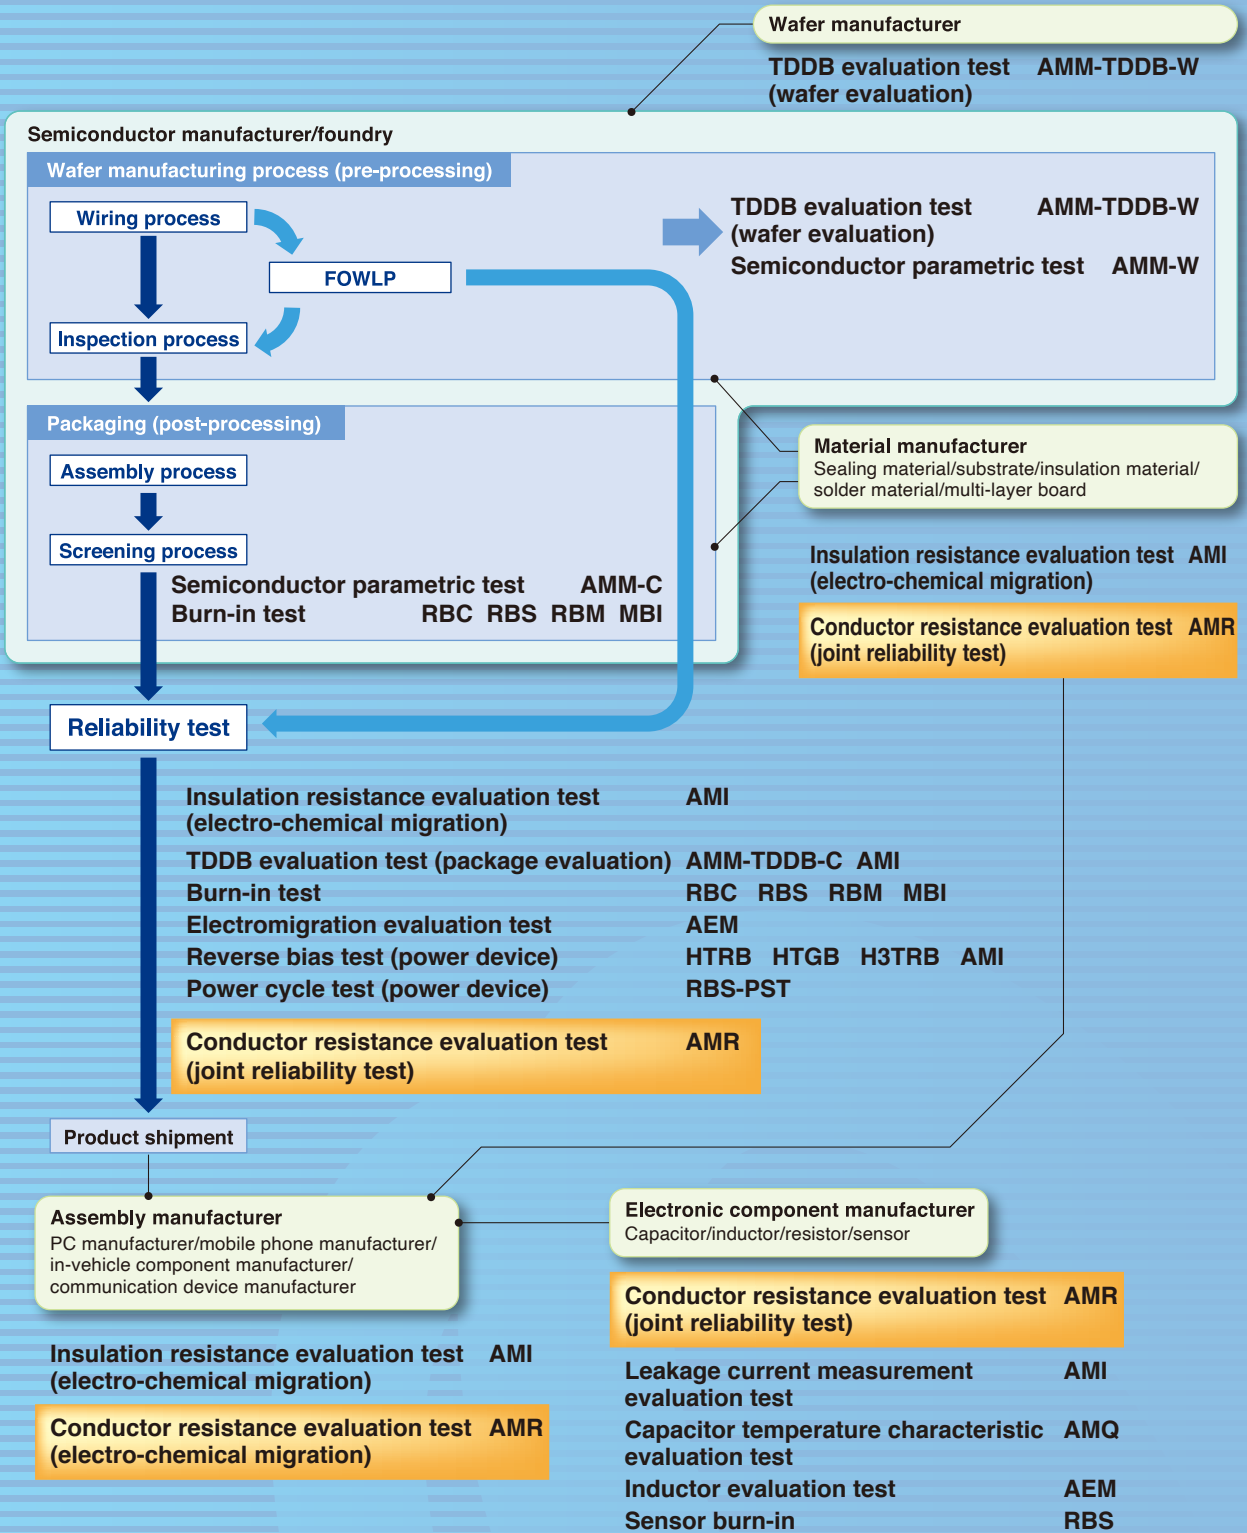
Wafer manufacturer

TDDB evaluation test AMM-TDDB-W
(wafer evaluation)

Semiconductor manufacturer/foundry

Wafer manufacturing process (pre-processing)

Wiring process

FOWLP

Inspection process

TDDB evaluation test AMM-TDDB-W
(wafer evaluation)
Semiconductor parametric test AMM-W

Packaging (post-processing)

Assembly process

Screening process

Semiconductor parametric test AMM-C
Burn-in test RBC RBS RBM MBI

Material manufacturer
Sealing material/substrate/insulation material/solder material/multi-layer board

Insulation resistance evaluation test AMI
(electro-chemical migration)

Conductor resistance evaluation test AMR
(joint reliability test)

Reliability test

Insulation resistance evaluation test AMI
(electro-chemical migration)
TDDB evaluation test (package evaluation) AMM-TDDB-C AMI
Burn-in test RBC RBS RBM MBI
Electromigration evaluation test AEM
Reverse bias test (power device) HTRB HTGB H3TRB AMI
Power cycle test (power device) RBS-PST

Conductor resistance evaluation test AMR
(joint reliability test)

Product shipment

Assembly manufacturer
PC manufacturer/mobile phone manufacturer/in-vehicle component manufacturer/communication device manufacturer

Electronic component manufacturer
Capacitor/inductor/resistor/sensor

Conductor resistance evaluation test AMR
(joint reliability test)

Insulation resistance evaluation test AMI
(electro-chemical migration)

Conductor resistance evaluation test AMR
(electro-chemical migration)

Leakage current measurement evaluation test AMI
Capacitor temperature characteristic evaluation test AMQ
Inductor evaluation test AEM
Sensor burn-in RBS